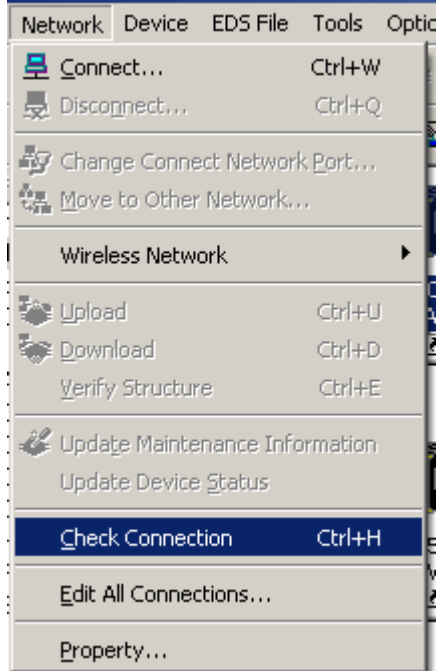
Network Device EDS File Tools Optic

Connect... Ctrl+W
Disconnect... Ctrl+Q

Change Connect Network Port...
Move to Other Network...

Wireless Network

Upload Ctrl+U
Download Ctrl+D
Verify Structure Ctrl+E

Update Maintenance Information
Update Device Status

Check Connection Ctrl+H

Edit All Connections...

Property...